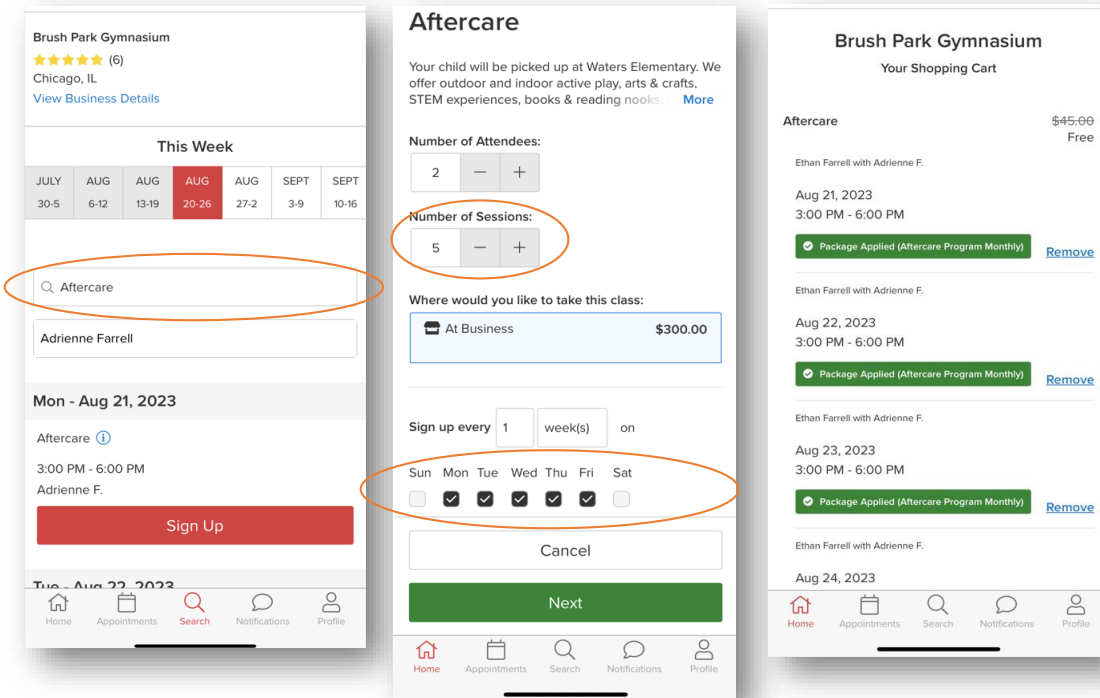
Brush Park Gymnasium
★★★★★ (6)
Chicago, IL
View Business Details

This Week

| JULY 30-5 | AUG 6-12 | AUG 13-19 | AUG 20-26 | AUG 27-2 | SEPT 3-9 | SEPT 10-16 |
|---|---|---|---|---|---|---|

Aftercare

Adrienne Farrell

Mon - Aug 21, 2023

Aftercare

3:00 PM - 6:00 PM
Adrienne F.

Sign Up

Tue - Aug 22, 2023

Home Appointments Search Notifications Profile

Aftercare

Your child will be picked up at Waters Elementary. We offer outdoor and indoor active play, arts & crafts, STEM experiences, books & reading nooks... More

Number of Attendees:
2

Number of Sessions:
5

Where would you like to take this class:
At Business $300.00

Sign up every 1 week(s) on

Sun Mon Tue Wed Thu Fri Sat

Cancel

Next

Home Appointments Search Notifications Profile

Brush Park Gymnasium
Your Shopping Cart

Aftercare $45.00
Free

Ethan Farrell with Adrienne F.

Aug 21, 2023
3:00 PM - 6:00 PM
Package Applied (Aftercare Program Monthly) Remove

Ethan Farrell with Adrienne F.

Aug 22, 2023
3:00 PM - 6:00 PM
Package Applied (Aftercare Program Monthly) Remove

Ethan Farrell with Adrienne F.

Aug 23, 2023
3:00 PM - 6:00 PM
Package Applied (Aftercare Program Monthly) Remove

Ethan Farrell with Adrienne F.

Aug 24, 2023

Home Appointments Search Notifications Profile